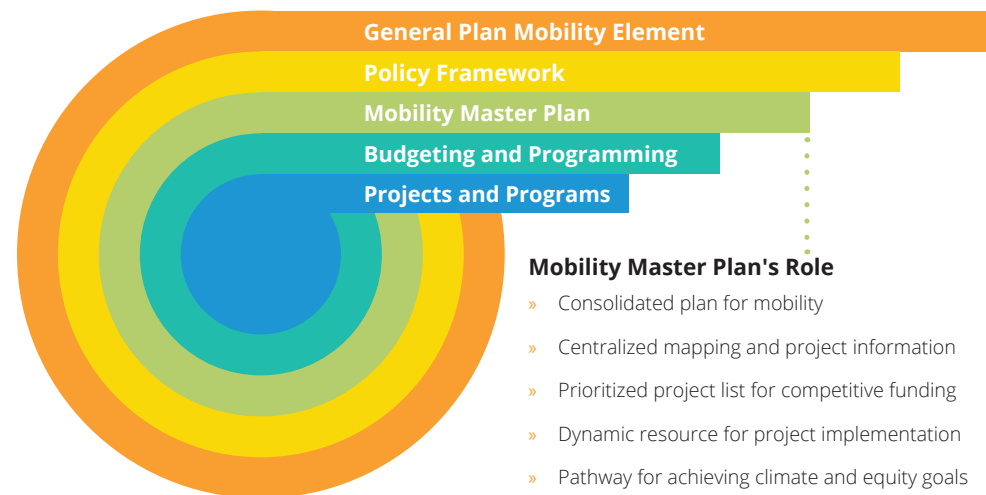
General Plan Mobility Element
Policy Framework
Mobility Master Plan
Budgeting and Programming
Projects and Programs

Mobility Master Plan's Role

» Consolidated plan for mobility
» Centralized mapping and project information
» Prioritized project list for competitive funding
» Dynamic resource for project implementation
» Pathway for achieving climate and equity goals